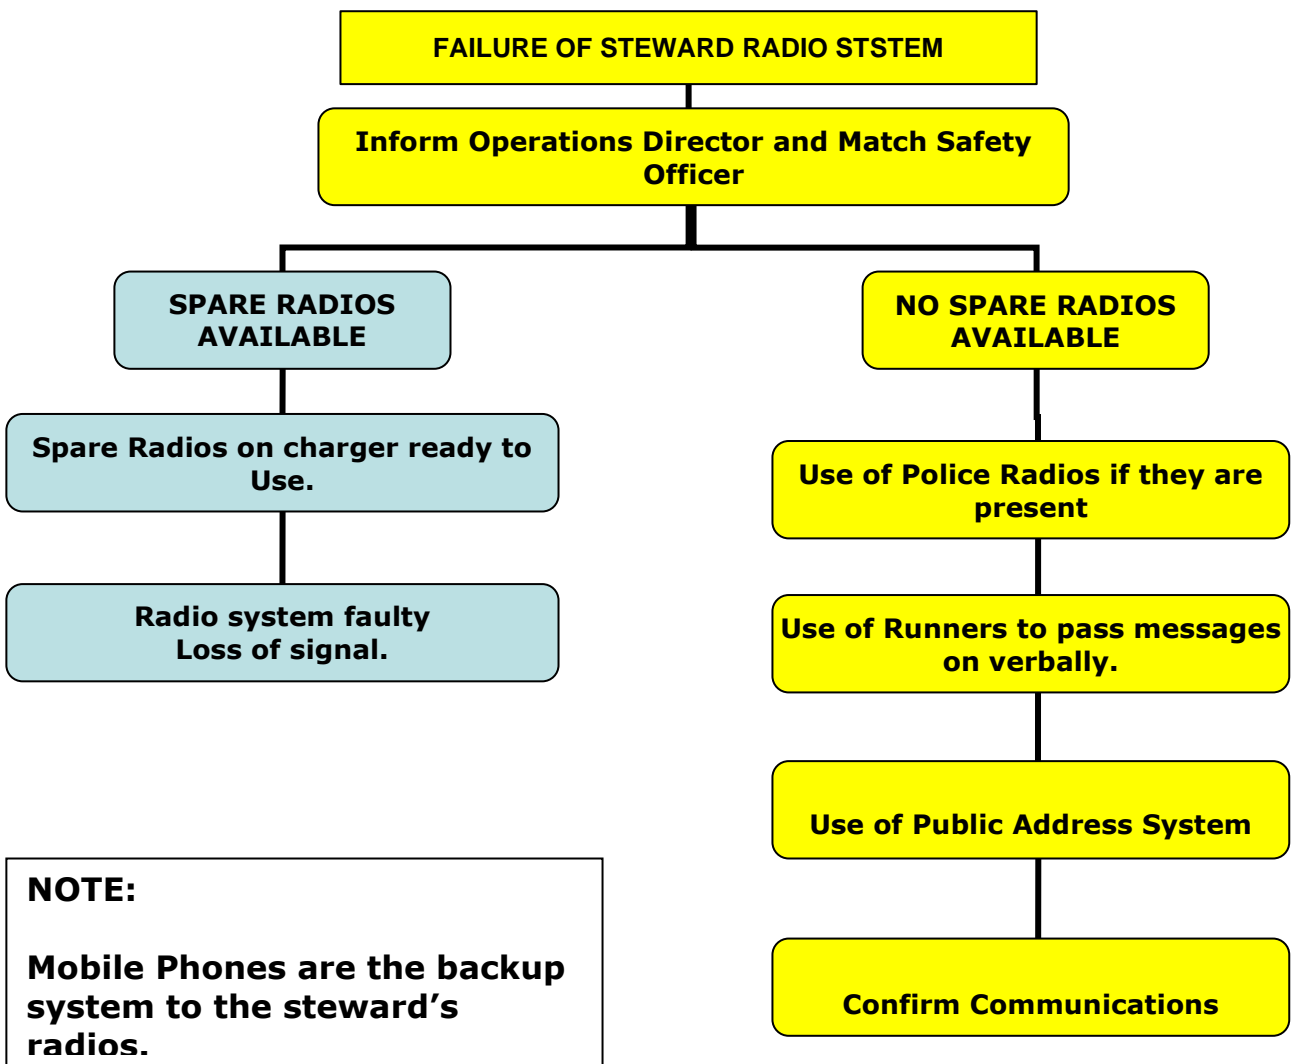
FAILURE OF STEWARD RADIO STSTEM

Inform Operations Director and Match Safety Officer

SPARE RADIOS AVAILABLE

Spare Radios on charger ready to Use.

Radio system faulty
Loss of signal.

NO SPARE RADIOS AVAILABLE

Use of Police Radios if they are present

Use of Runners to pass messages on verbally.

Use of Public Address System

Confirm Communications

NOTE:

Mobile Phones are the backup system to the steward’s radios.